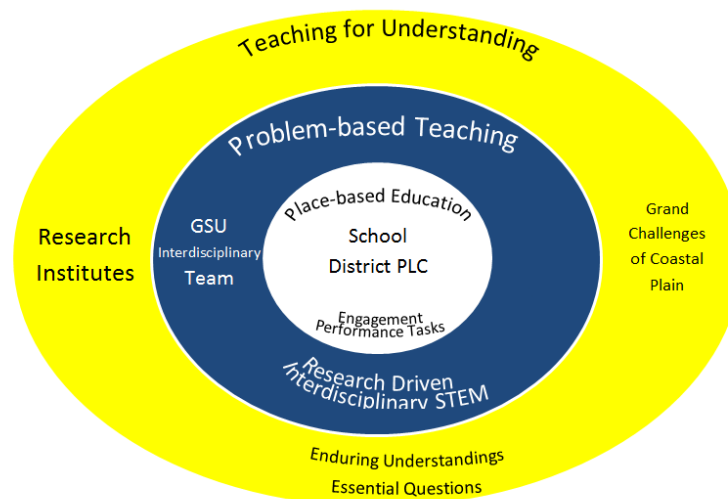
Teaching for Understanding

Research Institutes

Grand Challenges of Coastal Plain

Problem-based Teaching

GSU Interdisciplinary Team

Place-based Education

School District PLC

Engagement Performance Tasks

Research Driven Interdisciplinary STEM

Enduring Understandings
Essential Questions